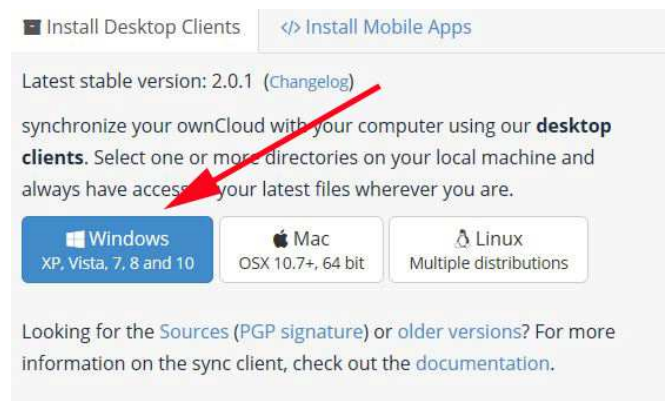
Install Desktop Clients

</> Install Mobile Apps

Latest stable version: 2.0.1 (Changelog)

synchronize your ownCloud with your computer using our **desktop clients**. Select one or more directories on your local machine and always have access to your latest files wherever you are.

Windows
XP, Vista, 7, 8 and 10

Mac
OSX 10.7+, 64 bit

Linux
Multiple distributions

Looking for the Sources (PGP signature) or older versions? For more information on the sync client, check out the documentation.